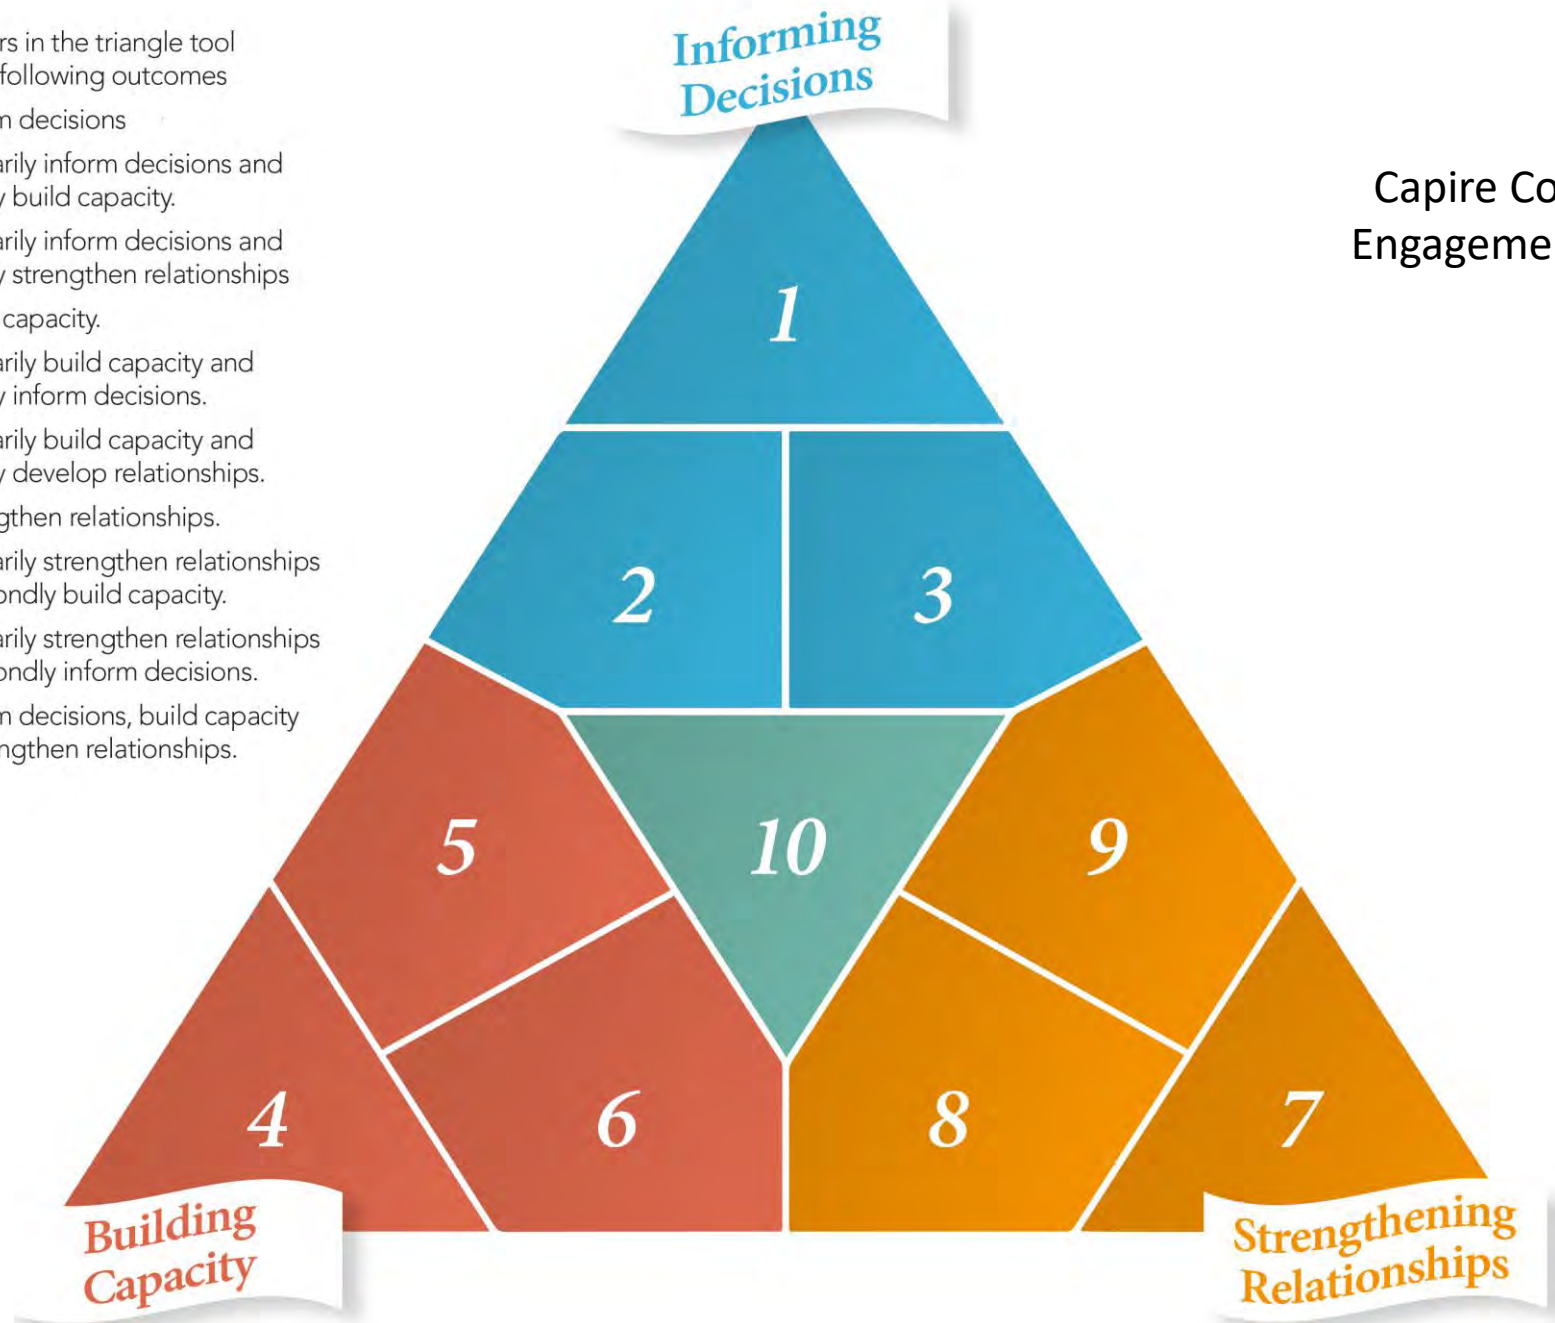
rs in the triangle tool
following outcomes

n decisions

arily inform decisions and
y build capacity.

arily inform decisions and
y strengthen relationships

capacity.

arily build capacity and
y inform decisions.

arily build capacity and
y develop relationships.

gthen relationships.

arily strengthen relationships
ondly build capacity.

arily strengthen relationships
ondly inform decisions.

n decisions, build capacity
ngthen relationships.

Informing Decisions

Capire Co
Engageme

1

2

3

5

10

9

4

6

8

7

Building Capacity

Strengthening Relationships